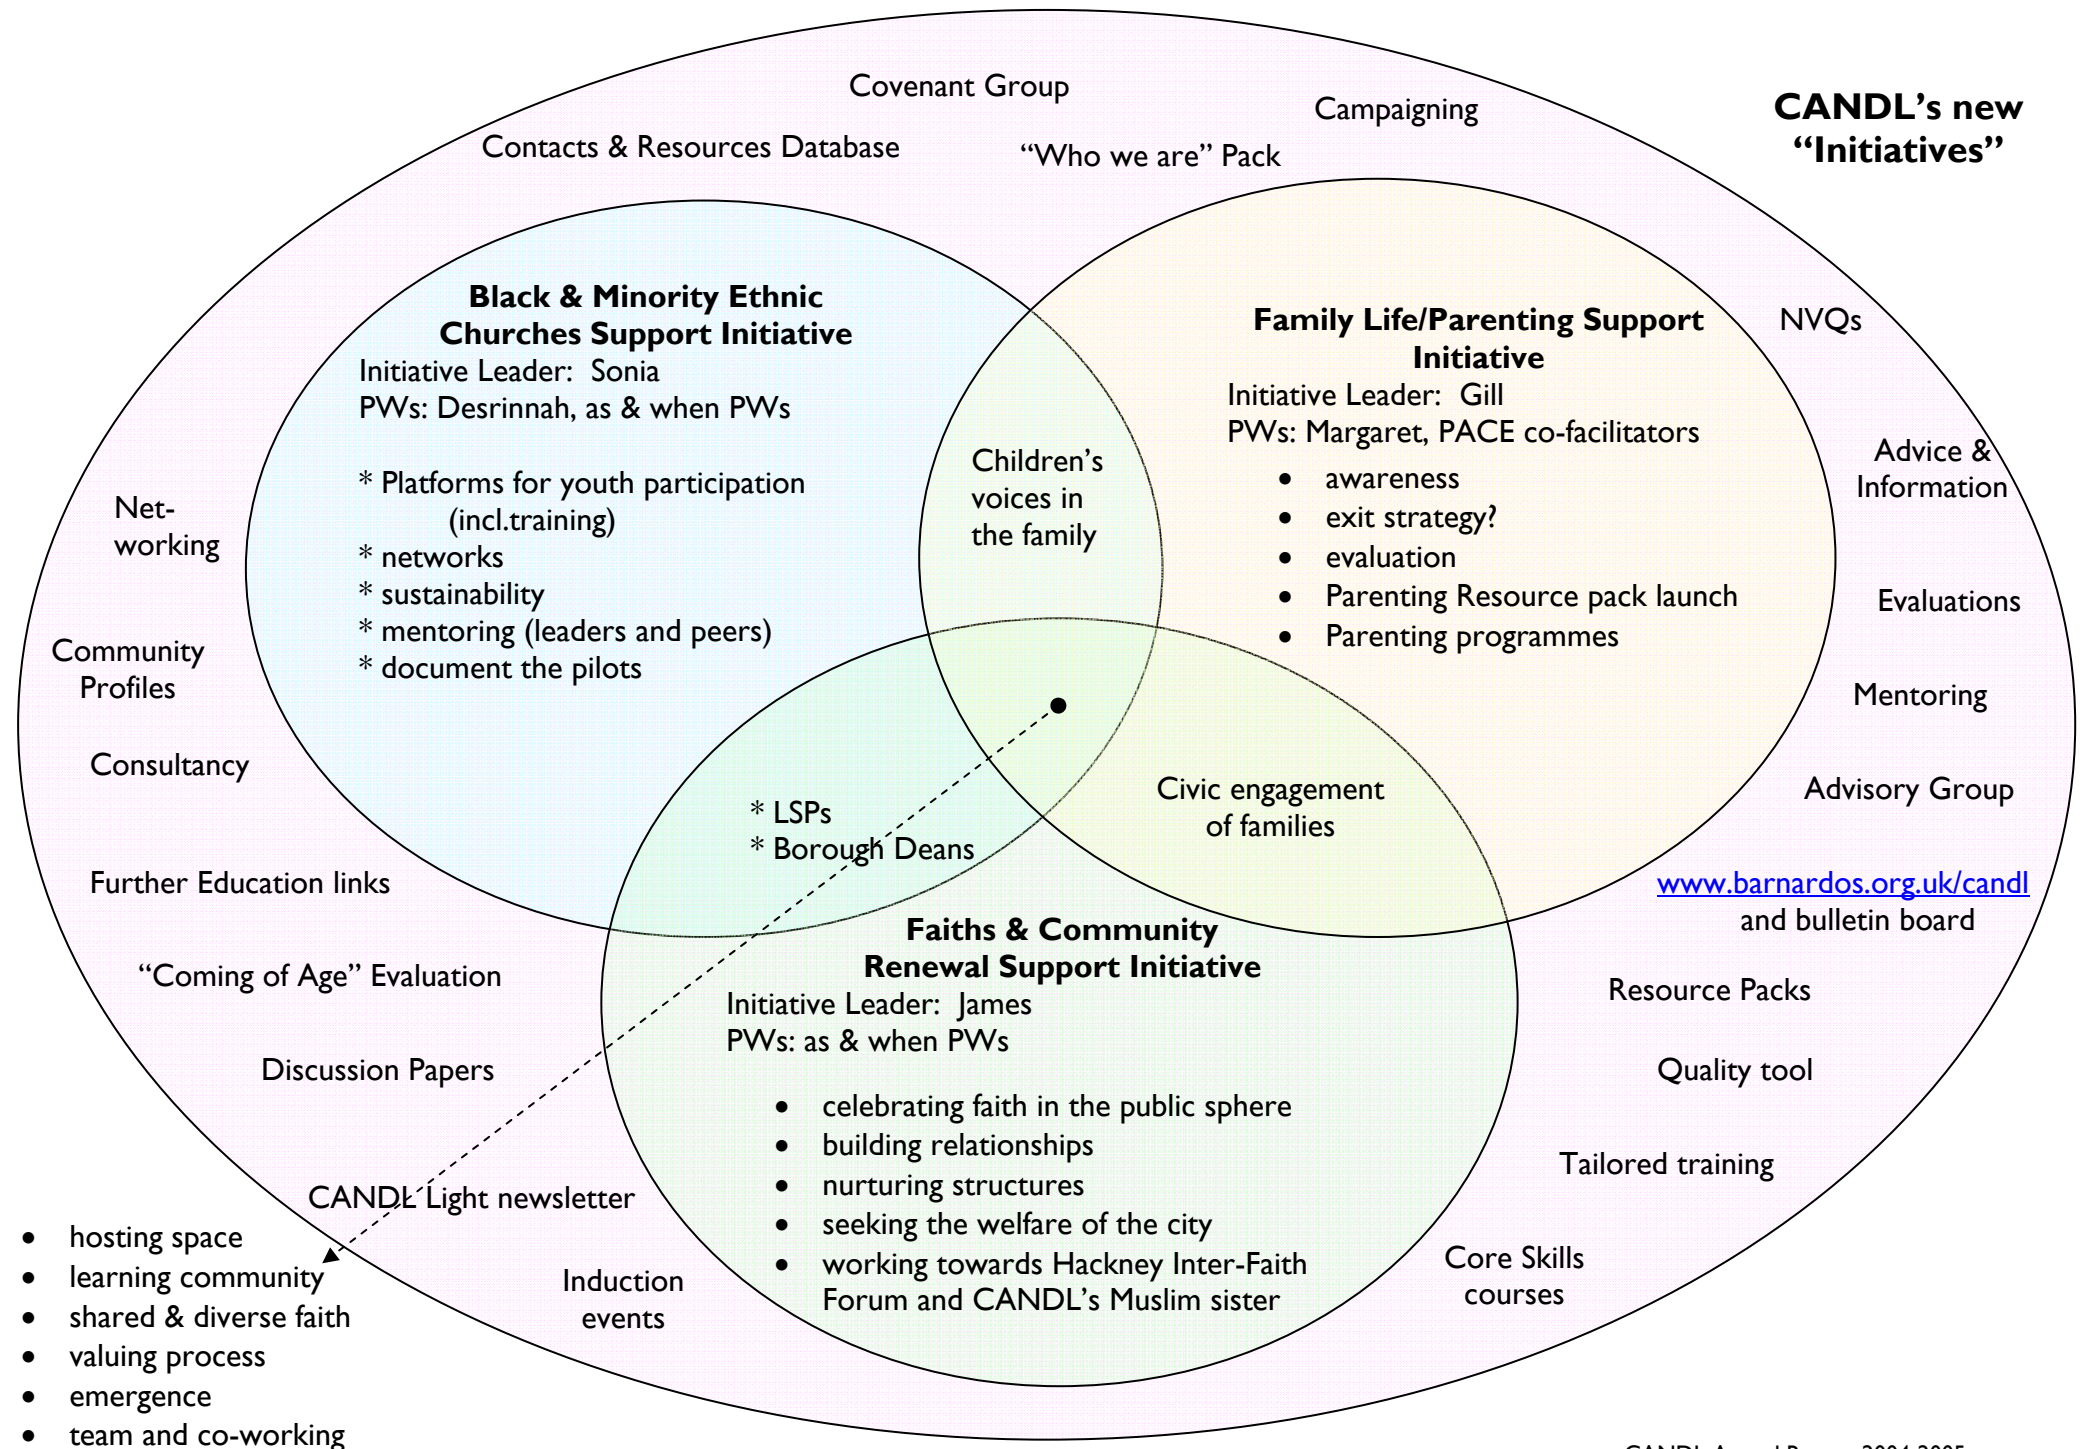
CANDL's new "Initiatives"

Covenant Group

Campaigning

Contacts & Resources Database

"Who we are" Pack

**Black & Minority Ethnic Churches Support Initiative**
Initiative Leader: Sonia
PWs: Desrinnah, as & when PWs

* Platforms for youth participation (incl.training)
* networks
* sustainability
* mentoring (leaders and peers)
* document the pilots

Children's voices in the family

**Family Life/Parenting Support Initiative**
Initiative Leader: Gill
PWs: Margaret, PACE co-facilitators

- awareness
- exit strategy?
- evaluation
- Parenting Resource pack launch
- Parenting programmes

NVQs

Advice & Information

Evaluations

Mentoring

Advisory Group

Net-working

Community Profiles

Consultancy

* LSPs
* Borough Deans

Civic engagement of families

Further Education links

www.barnardos.org.uk/candl and bulletin board

**Faiths & Community Renewal Support Initiative**
Initiative Leader: James
PWs: as & when PWs

- celebrating faith in the public sphere
- building relationships
- nurturing structures
- seeking the welfare of the city
- working towards Hackney Inter-Faith Forum and CANDL's Muslim sister

"Coming of Age" Evaluation

Discussion Papers

Resource Packs

Quality tool

Tailored training

CANDL Light newsletter

Induction events

Core Skills courses

- hosting space
- learning community
- shared & diverse faith
- valuing process
- emergence
- team and co-working

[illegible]